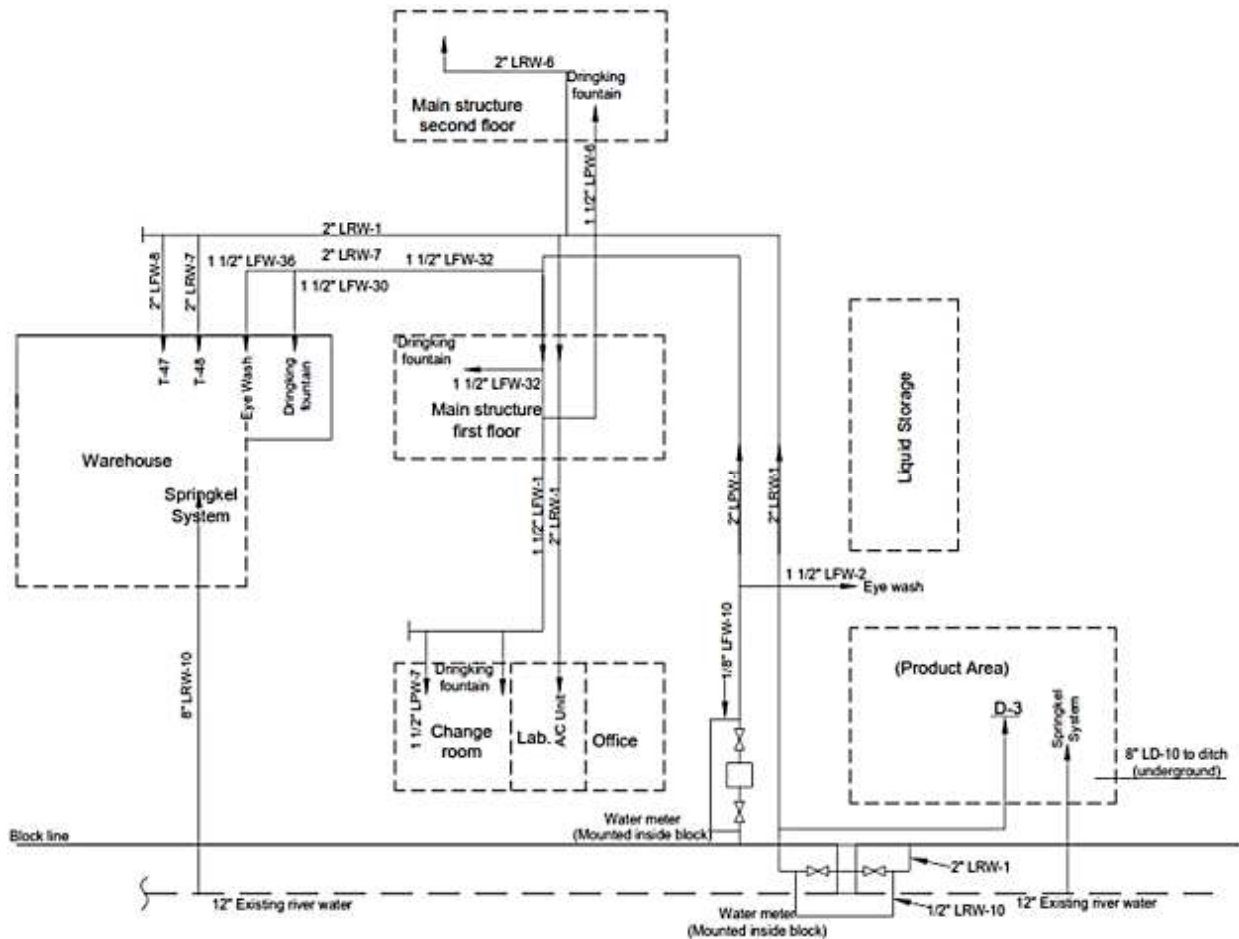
2" LRW-6
Dringking fountain
Main structure second floor
1 1/2" LPW-6
2" LRW-1
2" LFW-8
2" LRW-7
1 1/2" LFW-36
2" LRW-7
1 1/2" LFW-32
1 1/2" LFW-30
T-47
T-48
Eye Wash
Dringking fountain
Dringking fountain
1 1/2" LFW-32
Main structure first floor
Liquid Storage
Warehouse
Springkel System
1 1/2" LFW-1
2" LRW-1
2" LPW-1
2" LRW-1
1 1/2" LFW-2
Eye wash
1/8" LFW-10
8" LRW-10
Dringking fountain
1 1/2" LPW-7
Change room
Lab.
A/C Unit
Office
(Product Area)
D-3
Springkel System
8" LD-10 to ditch (underground)
Water meter (Mounted inside block)
Block line
2" LRW-1
12" Existing river water
1/2" LRW-10
12" Existing river water
Water meter (Mounted inside block)